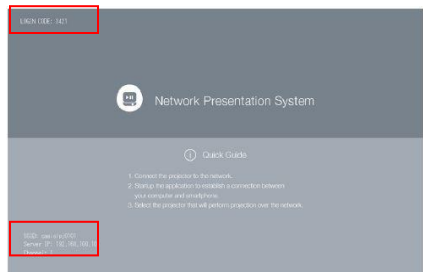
LOGIN CODE: 3421

Network Presentation System

Quick Guide

1. Connect the projector to the network.
2. Startup the application to establish a connection between your computer and smartphone.
3. Select the projector that will perform projection over the network.

SSID: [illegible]
Server IP: 192.168.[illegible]
Channel: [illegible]